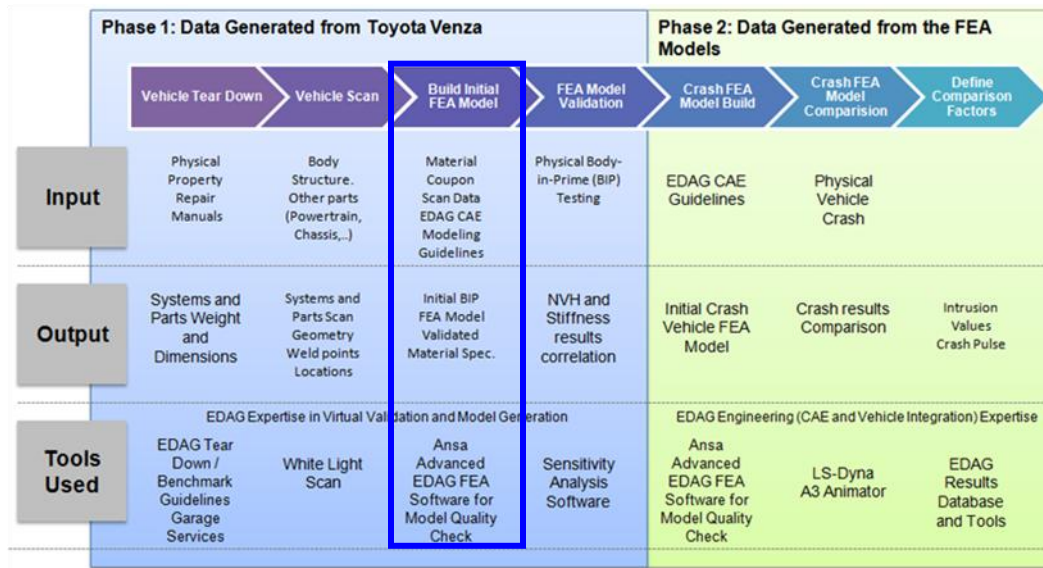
Phase 1: Data Generated from Toyota Venza

Phase 2: Data Generated from the FEA Models

Vehicle Tear Down

Vehicle Scan

Build Initial FEA Model

FEA Model Validation

Crash FEA Model Build

Crash FEA Model Comparision

Define Comparison Factors

| | Vehicle Tear Down | Vehicle Scan | Build Initial FEA Model | FEA Model Validation | Crash FEA Model Build | Crash FEA Model Comparision | Define Comparison Factors |
|---|---|---|---|---|---|---|---|
| Input | Physical Property Repair Manuals | Body Structure. Other parts (Powertrain, Chassis,..) | Material Coupon Scan Data EDAG CAE Modeling Guidelines | Physical Body-in-Prime (BIP) Testing | EDAG CAE Guidelines | Physical Vehicle Crash | |
| Output | Systems and Parts Weight and Dimensions | Systems and Parts Scan Geometry Weld points Locations | Initial BIP FEA Model Validated Material Spec. | NVH and Stiffness results correlation | Initial Crash Vehicle FEA Model | Crash results Comparison | Intrusion Values Crash Pulse |
| Tools Used | EDAG Tear Down / Benchmark Guidelines Garage Services | White Light Scan | Ansa Advanced EDAG FEA Software for Model Quality Check | Sensitivity Analysis Software | Ansa Advanced EDAG FEA Software for Model Quality Check | LS-Dyna A3 Animator | EDAG Results Database and Tools |

EDAG Expertise in Virtual Validation and Model Generation

EDAG Engineering (CAE and Vehicle Integration) Expertise